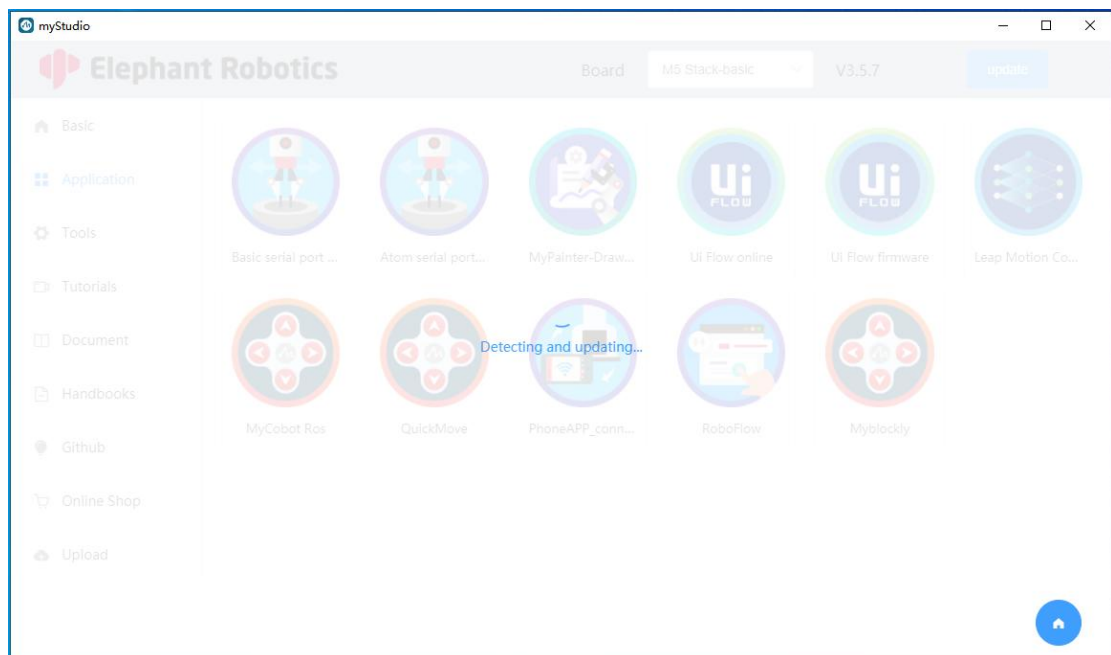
myStudio

Elephant Robotics

Board M5 Stack-basic V3.5.7 update

Basic

Application

Tools

Tutorials

Document

Handbooks

Github

Online Shop

Upload

Ui FLOW

Ui FLOW

Basic serial port ...

Atom serial port...

MyPainter-Draw...

Ui Flow online

Ui Flow firmware

Leap Motion Co...

Detecting and updating...

MyCobot Ros

QuickMove

PhoneAPP_conn...

RoboFlow

Myblockly